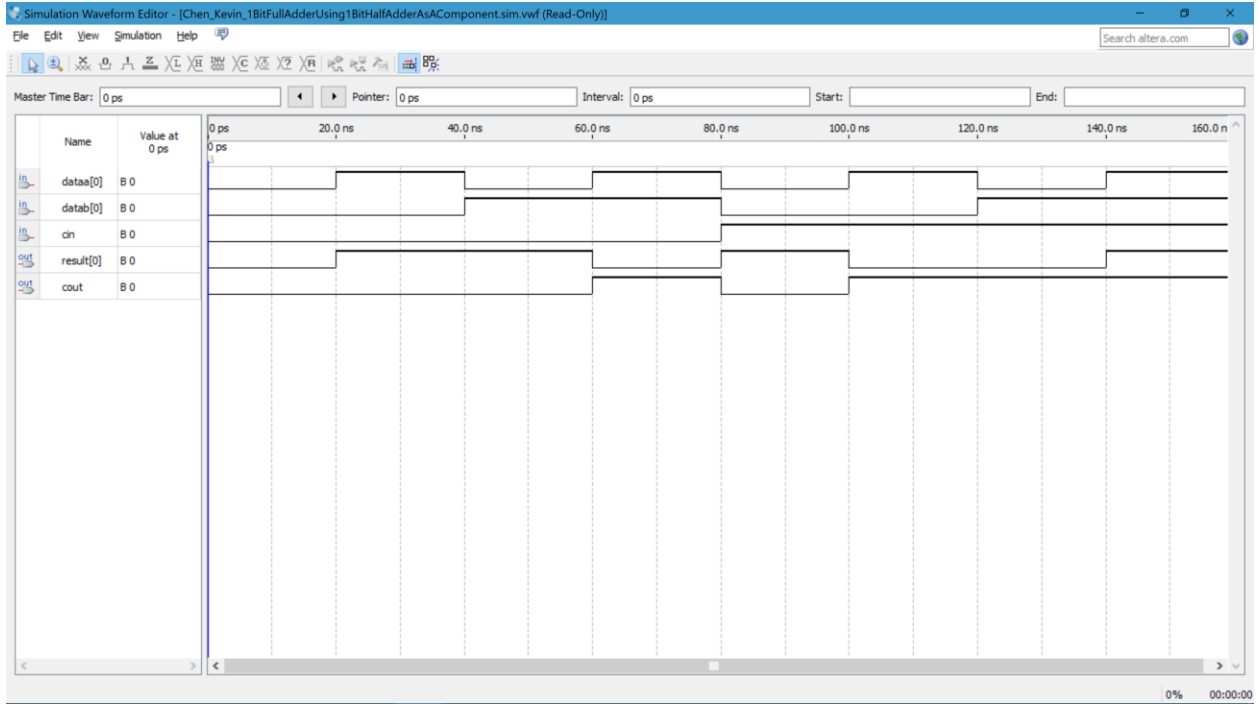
Simulation Waveform Editor - [Chen_Kevin_1BitFullAdderUsing1BitHalfAdderAsAComponent.sim.vwf (Read-Only)]

File Edit View Simulation Help

Search altera.com

Master Time Bar: 0 ps

Pointer: 0 ps

Interval: 0 ps

Start:

End:

| | Name | Value at 0 ps |
|---|---|---|
| in | dataa[0] | B 0 |
| in | datab[0] | B 0 |
| in | cin | B 0 |
| out | result[0] | B 0 |
| out | cout | B 0 |

0 ps 20.0 ns 40.0 ns 60.0 ns 80.0 ns 100.0 ns 120.0 ns 140.0 ns 160.0 n

0 ps

0% 00:00:00